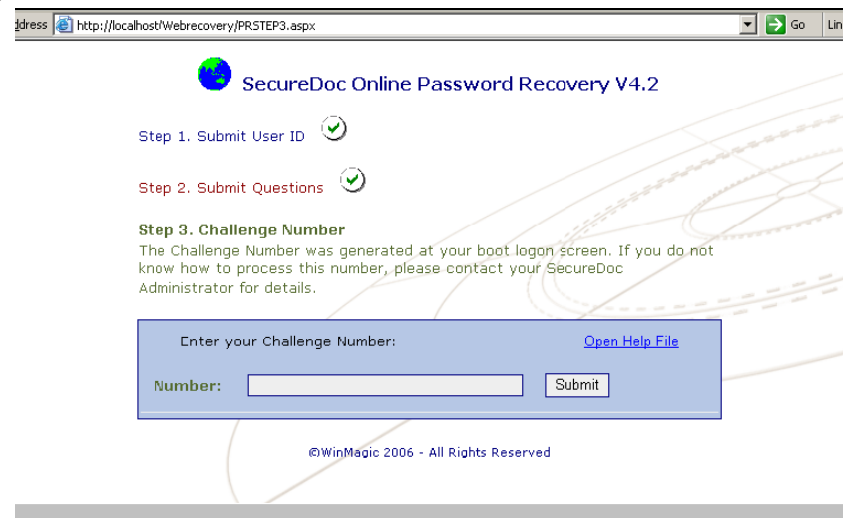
ddress http://localhost/Webrecovery/PRSTEP3.aspx Go Lin

SecureDoc Online Password Recovery V4.2

Step 1. Submit User ID

Step 2. Submit Questions

Step 3. Challenge Number
The Challenge Number was generated at your boot logon screen. If you do not know how to process this number, please contact your SecureDoc Administrator for details.

Enter your Challenge Number:

Open Help File

Number:

Submit

©WinMagic 2006 - All Rights Reserved